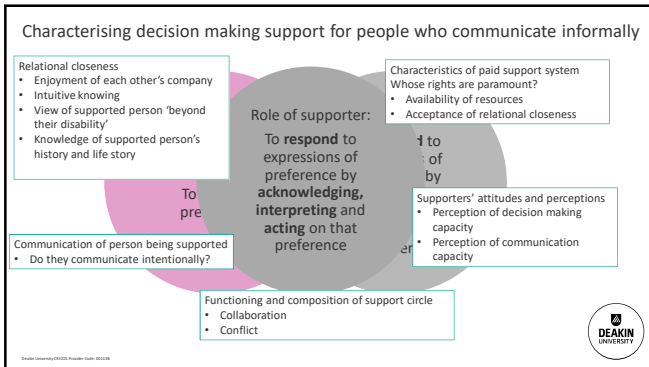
Characterising decision making support for people who communicate informally

Relational closeness
- Enjoyment of each other's company
- Intuitive knowing
- View of supported person 'beyond their disability'
- Knowledge of supported person's history and life story

Characteristics of paid support system
Whose rights are paramount?
- Availability of resources
- Acceptance of relational closeness

Role of supporter:
To **respond** to expressions of preference by **acknowledging, interpreting** and **acting** on that preference

To pre

d to of by

er

Supporters' attitudes and perceptions
- Perception of decision making capacity
- Perception of communication capacity

Communication of person being supported
- Do they communicate intentionally?

Functioning and composition of support circle
- Collaboration
- Conflict

DEAKIN UNIVERSITY

Deakin University CRICOS Provider Code: 00113B